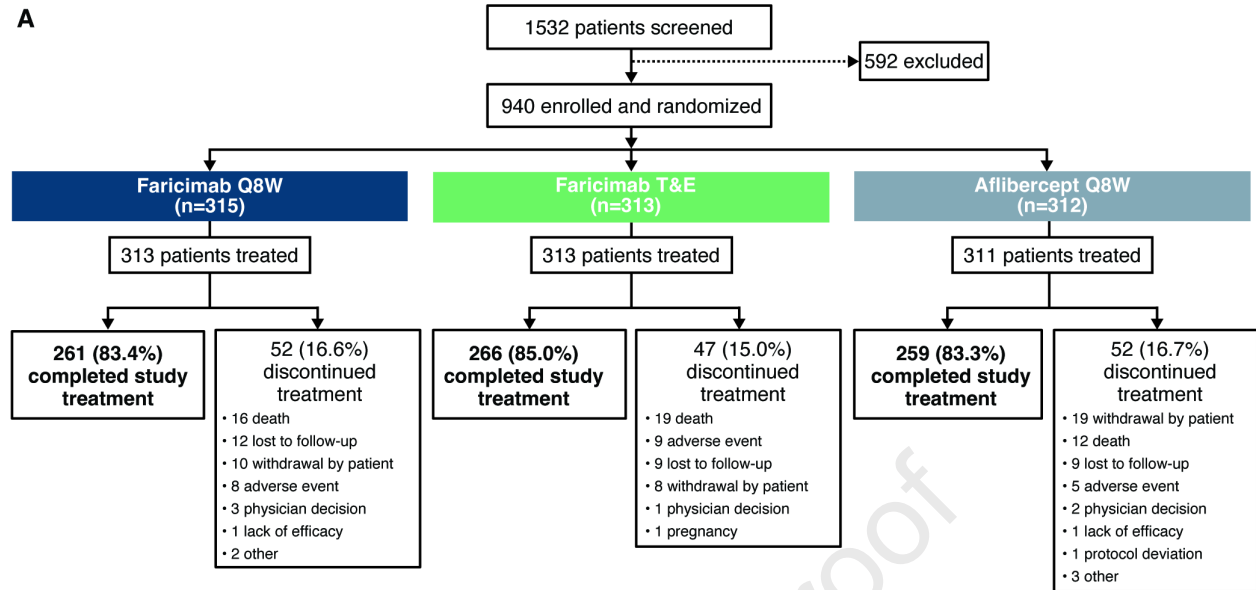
A

1532 patients screened

592 excluded

940 enrolled and randomized

Faricimab Q8W (n=315)

313 patients treated

261 (83.4%) completed study treatment

52 (16.6%) discontinued treatment
• 16 death
• 12 lost to follow-up
• 10 withdrawal by patient
• 8 adverse event
• 3 physician decision
• 1 lack of efficacy
• 2 other

Faricimab T&E (n=313)

313 patients treated

266 (85.0%) completed study treatment

47 (15.0%) discontinued treatment
• 19 death
• 9 adverse event
• 9 lost to follow-up
• 8 withdrawal by patient
• 1 physician decision
• 1 pregnancy

Aflibercept Q8W (n=312)

311 patients treated

259 (83.3%) completed study treatment

52 (16.7%) discontinued treatment
• 19 withdrawal by patient
• 12 death
• 9 lost to follow-up
• 5 adverse event
• 2 physician decision
• 1 lack of efficacy
• 1 protocol deviation
• 3 other

roof